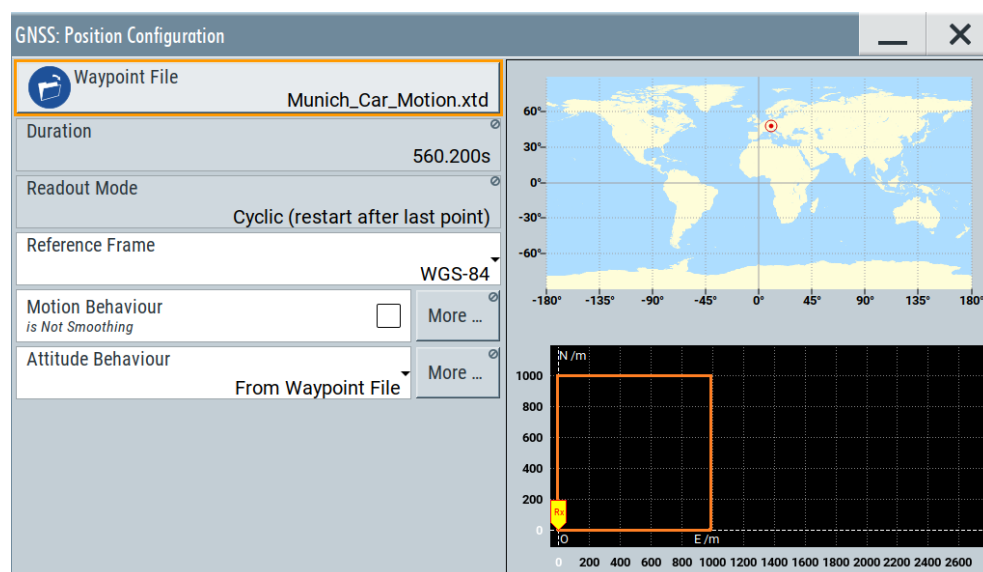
GNSS: Position Configuration

Waypoint File
Munich_Car_Motion.xtd

Duration
560.200s

Readout Mode
Cyclic (restart after last point)

Reference Frame
WGS-84

Motion Behaviour
is Not Smoothing

More ...

Attitude Behaviour
From Waypoint File

More ...

60°
30°
0°
-30°
-60°

-180° -135° -90° -45° 0° 45° 90° 135° 180°

N /m
1000
800
600
400
200
0
Rx
O
E /m
0 200 400 600 800 1000 1200 1400 1600 1800 2000 2200 2400 2600